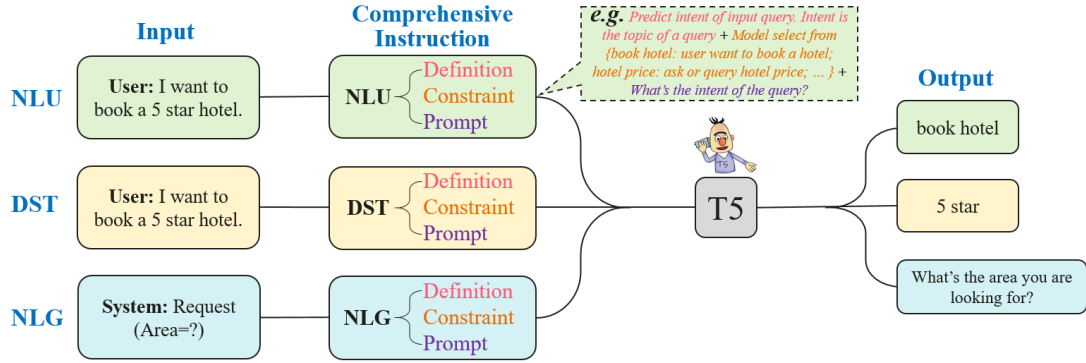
Input

Comprehensive Instruction

e.g. Predict intent of input query. Intent is the topic of a query + Model select from {book hotel: user want to book a hotel; hotel price: ask or query hotel price; ... } + What's the intent of the query?

Output

NLU

User: I want to book a 5 star hotel.

NLU Definition Constraint Prompt

book hotel

DST

User: I want to book a 5 star hotel.

DST Definition Constraint Prompt

T5

T5

5 star

NLG

System: Request (Area=?)

NLG Definition Constraint Prompt

What's the area you are looking for?